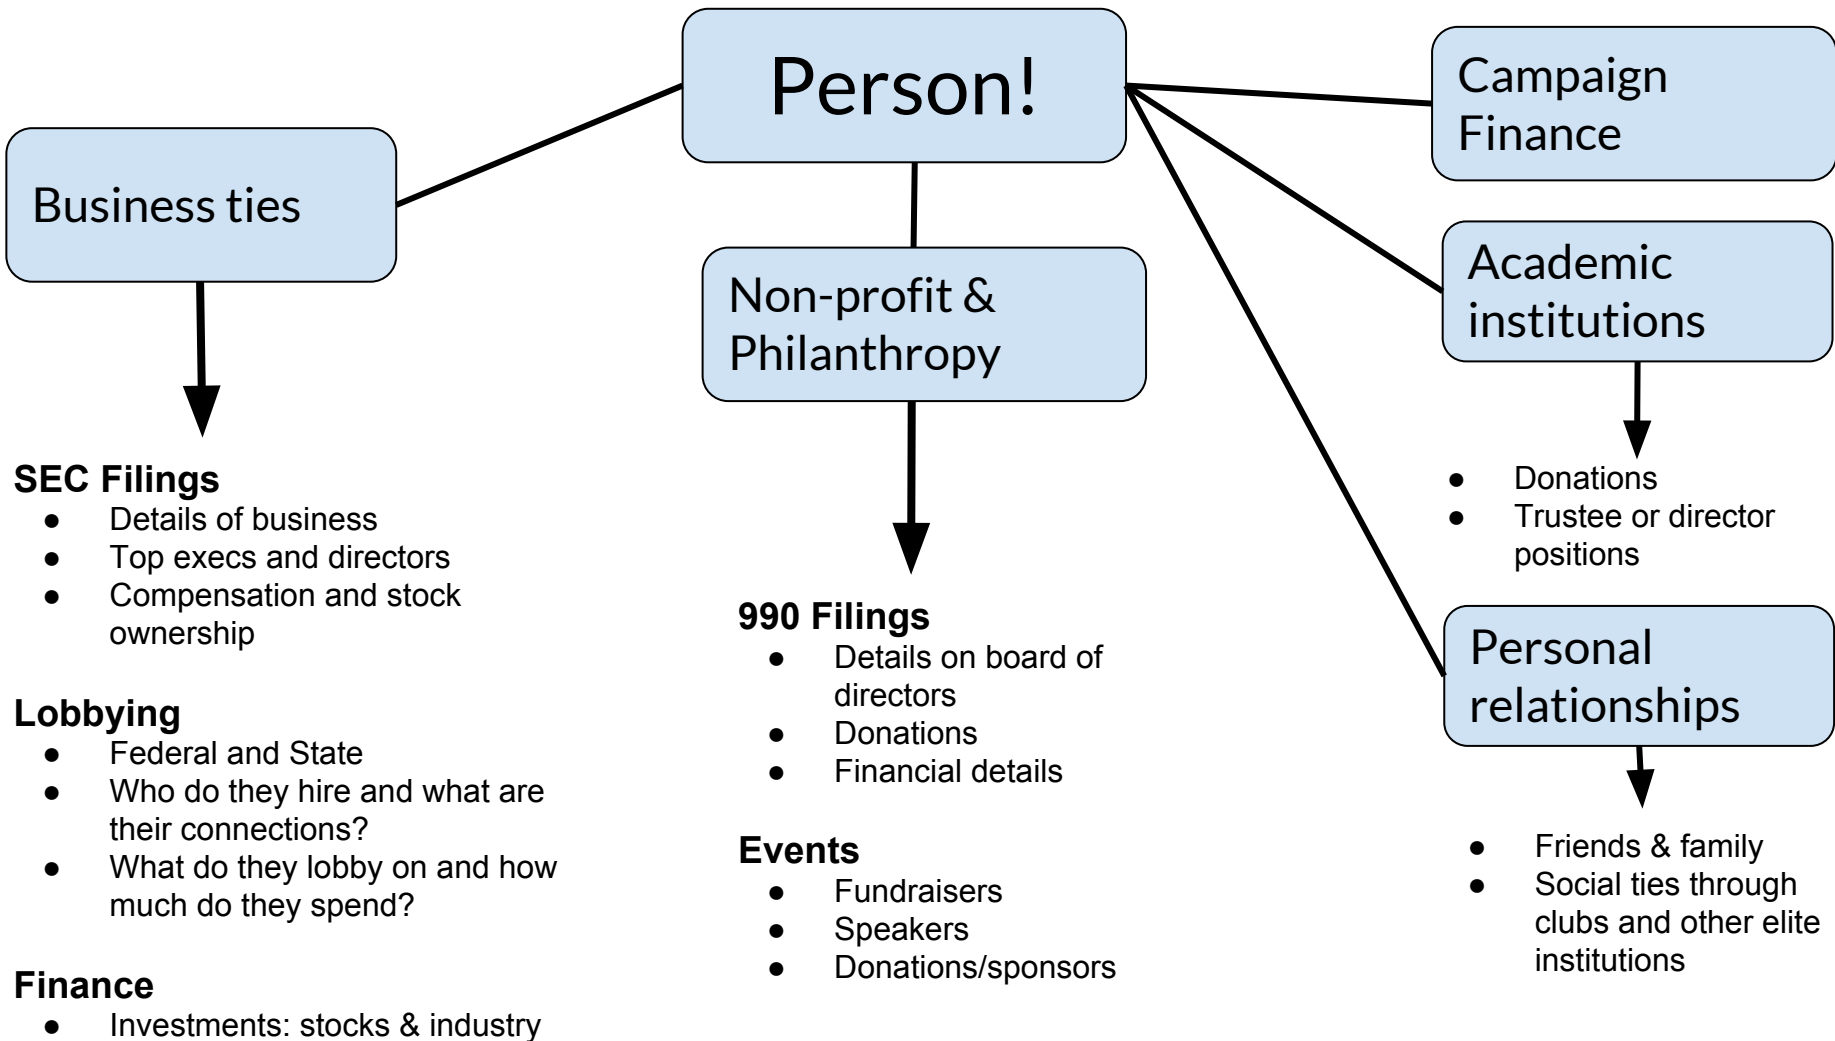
Person!

Business ties

SEC Filings
- Details of business
- Top execs and directors
- Compensation and stock ownership

Lobbying
- Federal and State
- Who do they hire and what are their connections?
- What do they lobby on and how much do they spend?

Finance
- Investments: stocks & industry

Non-profit & Philanthropy

990 Filings
- Details on board of directors
- Donations
- Financial details

Events
- Fundraisers
- Speakers
- Donations/sponsors

Campaign Finance

Academic institutions
- Donations
- Trustee or director positions

Personal relationships
- Friends & family
- Social ties through clubs and other elite institutions